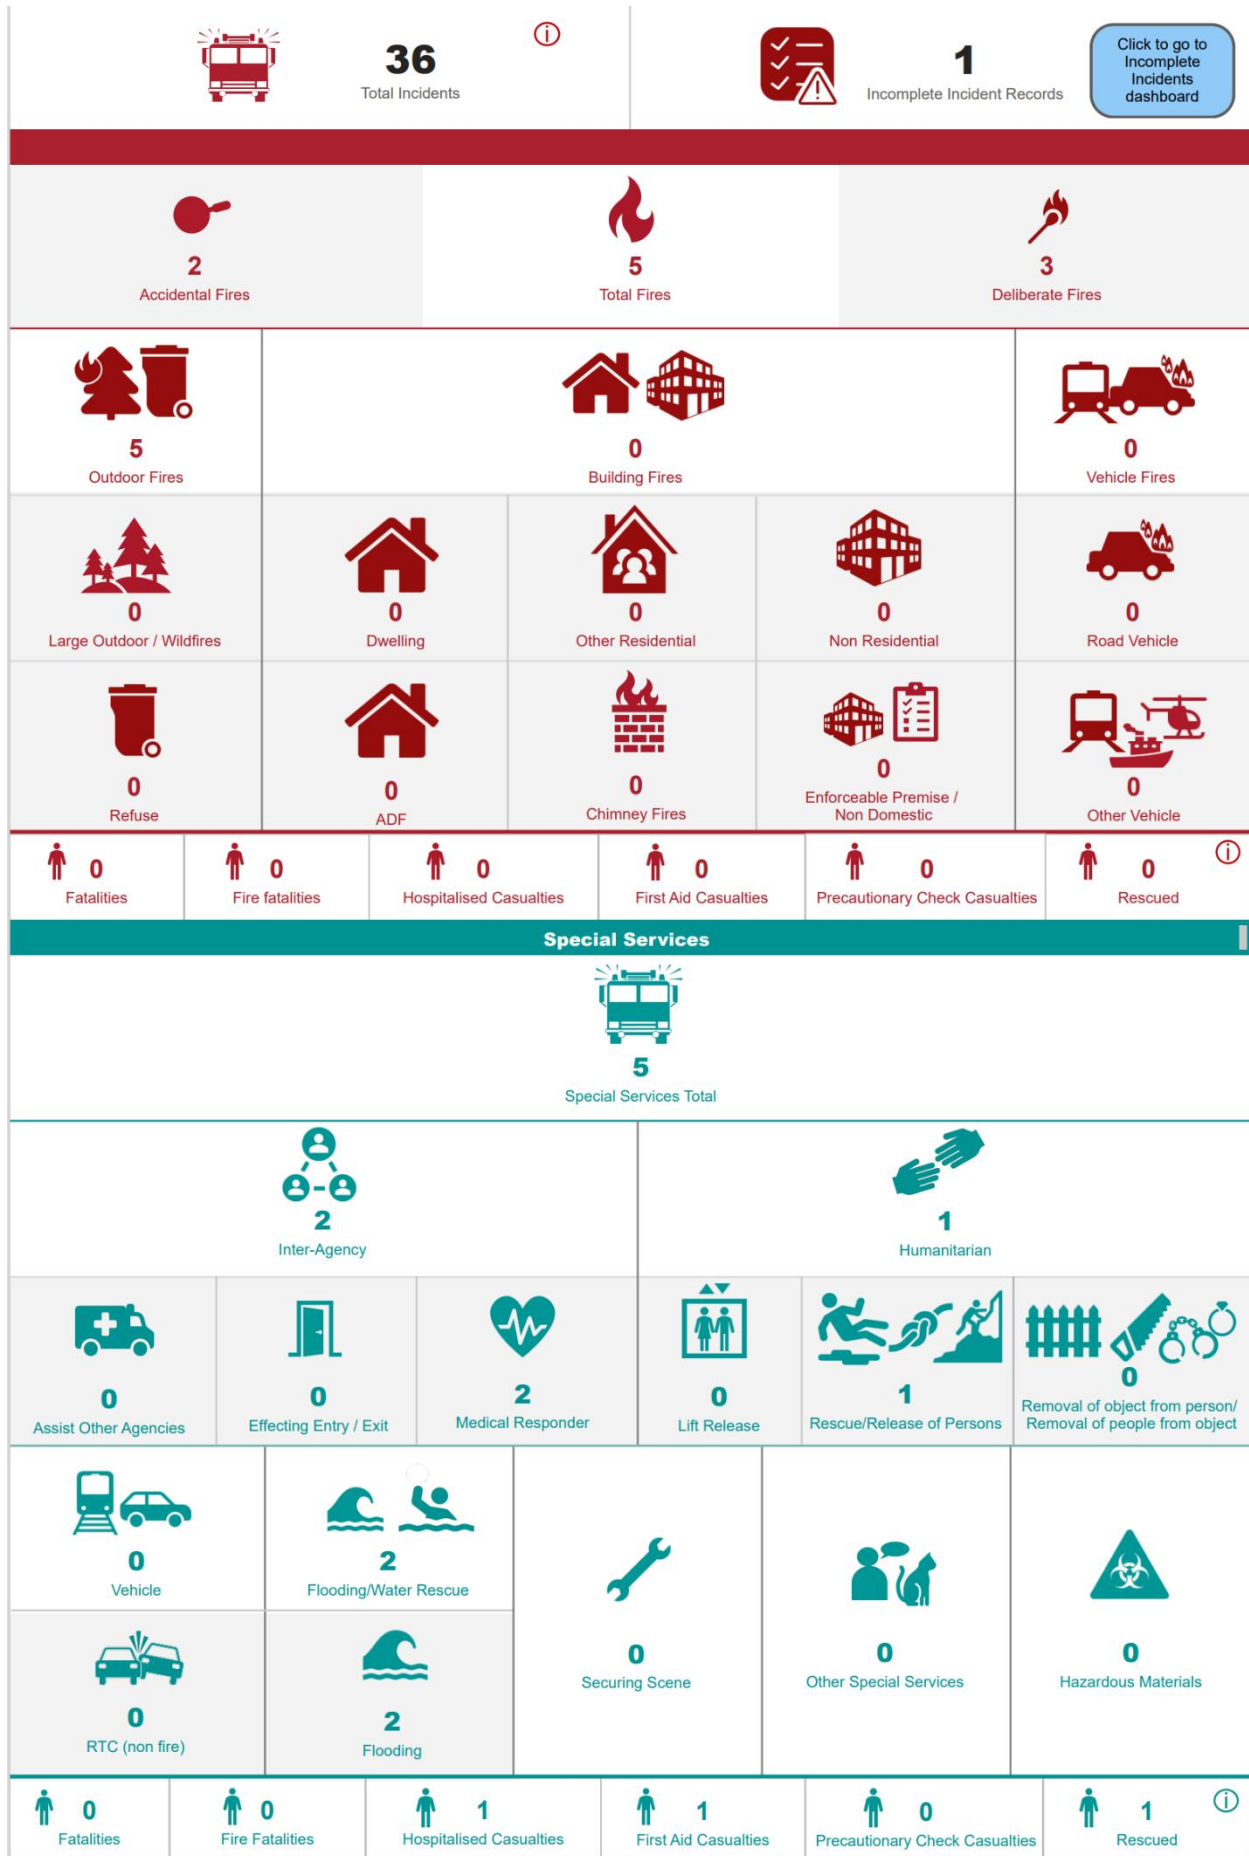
36
Total Incidents

ⓘ

1
Incomplete Incident Records

Click to go to Incomplete Incidents dashboard

2
Accidental Fires

5
Total Fires

3
Deliberate Fires

5
Outdoor Fires

0
Building Fires

0
Vehicle Fires

0
Large Outdoor / Wildfires

0
Dwelling

0
Other Residential

0
Non Residential

0
Road Vehicle

0
Refuse

0
ADF

0
Chimney Fires

0
Enforceable Premise / Non Domestic

0
Other Vehicle

0
Fatalities

0
Fire fatalities

0
Hospitalised Casualties

0
First Aid Casualties

0
Precautionary Check Casualties

0
Rescued

ⓘ

Special Services

5
Special Services Total

2
Inter-Agency

1
Humanitarian

0
Assist Other Agencies

0
Effecting Entry / Exit

2
Medical Responder

0
Lift Release

1
Rescue/Release of Persons

0
Removal of object from person/ Removal of people from object

0
Vehicle

2
Flooding/Water Rescue

0
Securing Scene

0
Other Special Services

0
Hazardous Materials

0
RTC (non fire)

2
Flooding

0
Fatalities

0
Fire Fatalities

1
Hospitalised Casualties

1
First Aid Casualties

0
Precautionary Check Casualties

1
Rescued

ⓘ